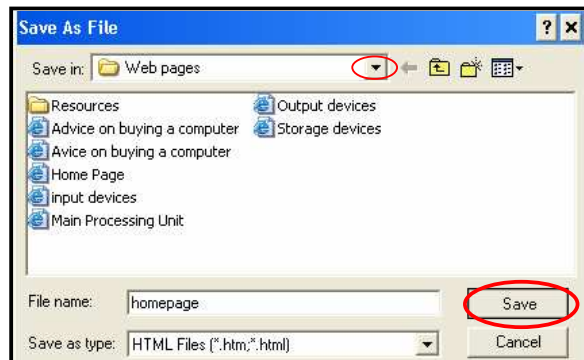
Save As File

?

X

Save in: Web pages

Resources

Advice on buying a computer

Avice on buying a computer

Home Page

input devices

Main Processing Unit

Output devices

Storage devices

File name: homepage

Save

Save as type: HTML Files (*.htm;*.html)

Cancel